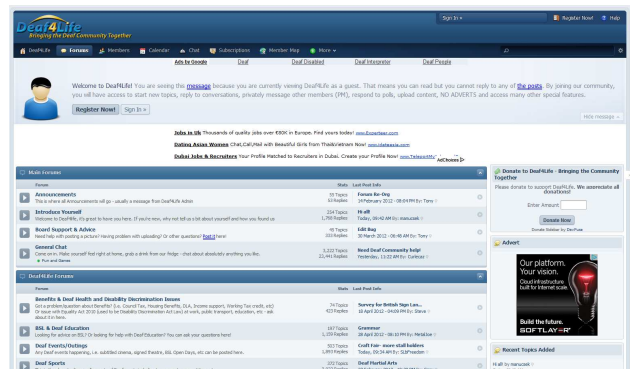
Deaf4Life
Bringing the Deaf Community Together

Sign In
Register Now!
Help

DeafLife
Forums
Members
Calendar
Chat
Subscriptions
Member Map
More

Ads by Google
Deaf
Deaf Disabled
Deaf Interpreter
Deaf People

Welcome to Deaf4Life! You are seeing this message because you are currently viewing Deaf4Life as a guest. That means you can read but you cannot reply to any of the posts. By joining our community, you will have access to start new topics, reply to conversations, privately message other members (PM), respond to polls, upload content, NO ADVERTS and access many other special features.

Register Now!
Sign In

Hide message

Jobs in Uk Thousands of quality jobs over €60K in Europe. Find yours today! www.Experteer.com
Dating Asian Women Chat,Call,Mail with Beautiful Girls from Thailand/Vietnam Now! www.idatesasia.com
Dubai Jobs & Recruiters Your Profile Matched to Recruiters in Dubai. Create your Profile Now! www.TeleportMy...
AdChoices

Main Forums

| Forum | Stats | Last Post Info |
|---|---|---|
| Announcements<br>This is where all Announcements will go - usually a message from Deaf4Life Admin | 59 Topics<br>53 Replies | Forum Re-Org<br>14 February 2012 - 08:04 PM By: Tony |
| Introduce Yourself<br>Welcome to Deaf4life, it's great to have you here. If you're new, why not tell us a bit about yourself and how you found us | 234 Topics<br>1,759 Replies | Hi all<br>Today, 06:42 AM By: manuzzak |
| Board Support & Advice<br>Need help with posting a picture? Having problem with uploading? Or other questions? Post it here! | 45 Topics<br>303 Replies | Edit Bug<br>30 March 2012 - 08:48 AM By: Tony |
| General Chat<br>Come on in. Make yourself feel right at home, grab a drink from our fridge - chat about absolutely anything you like.<br>Fun and Games | 3,222 Topics<br>22,441 Replies | Need Deaf Community help!<br>Yesterday, 11:22 AM By: Curlecue |

Deaf4Life Forums

| Forum | Stats | Last Post Info |
|---|---|---|
| Benefits & Deaf Health and Disability Discrimination Issues<br>Got a problem/question about Benefits? (i.e. Council Tax, Housing Benefits, DLA, Income support, Working Tax credit, etc) Or issue with Equality Act 2010 (used to be Disability Discrimination Act Law) at work, public transport, education, etc - ask about it in here. | 74 Topics<br>423 Replies | Survey for British Sign Lan...<br>16 April 2012 - 04:09 PM By: Steve |
| BSL & Deaf Education<br>Looking for advice on BSL? Or looking for help with Deaf Education? You can ask your questions here! | 107 Topics<br>1,023 Replies | Grammar<br>28 April 2012 - 09:10 PM By: MelsGlow |
| Deaf Events/Outings<br>Any Deaf events happening, i.e. subtitled cinema, signed theatre, BSL Open Days, etc can be posted here. | 502 Topics<br>1,853 Replies | Craft fair- more stall holders<br>Today, 09:34 AM By: SJIFreedom |
| Deaf Sports | 232 Topics<br>2,022 Replies | Deaf Martial Arts |

Donate to Deaf4Life - Bringing the Community Together
Please donate to support Deaf4Life. We appreciate all donations!
Enter Amount:
Donate Now
Donate Sidebar by DevFuse

Advert
Our platform.
Your vision.
Cloud infrastructure built for Internet scale
Build the future.
SOFTLAYER

Recent Topics Added
Hi all by manuzzak